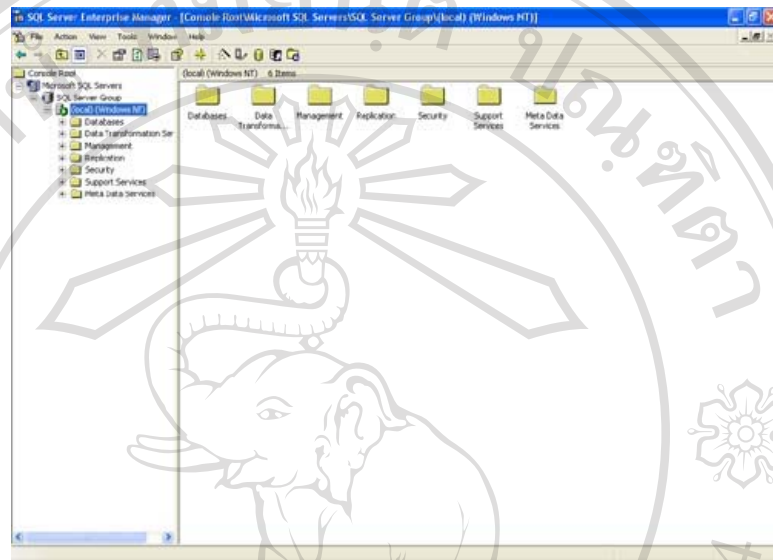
SQL Server Enterprise Manager - [Console Root\Microsoft SQL Servers\SQL Server Group\(local) (Windows NT)]

File Action View Tools Window Help

Console Root
Microsoft SQL Servers
SQL Server Group
(local) (Windows NT)
Databases
Data Transformation Ser
Management
Replication
Security
Support Services
Meta Data Services

(local) (Windows NT) 6 Items

Databases
Data Transforma...
Management
Replication
Security
Support Services
Meta Data Services